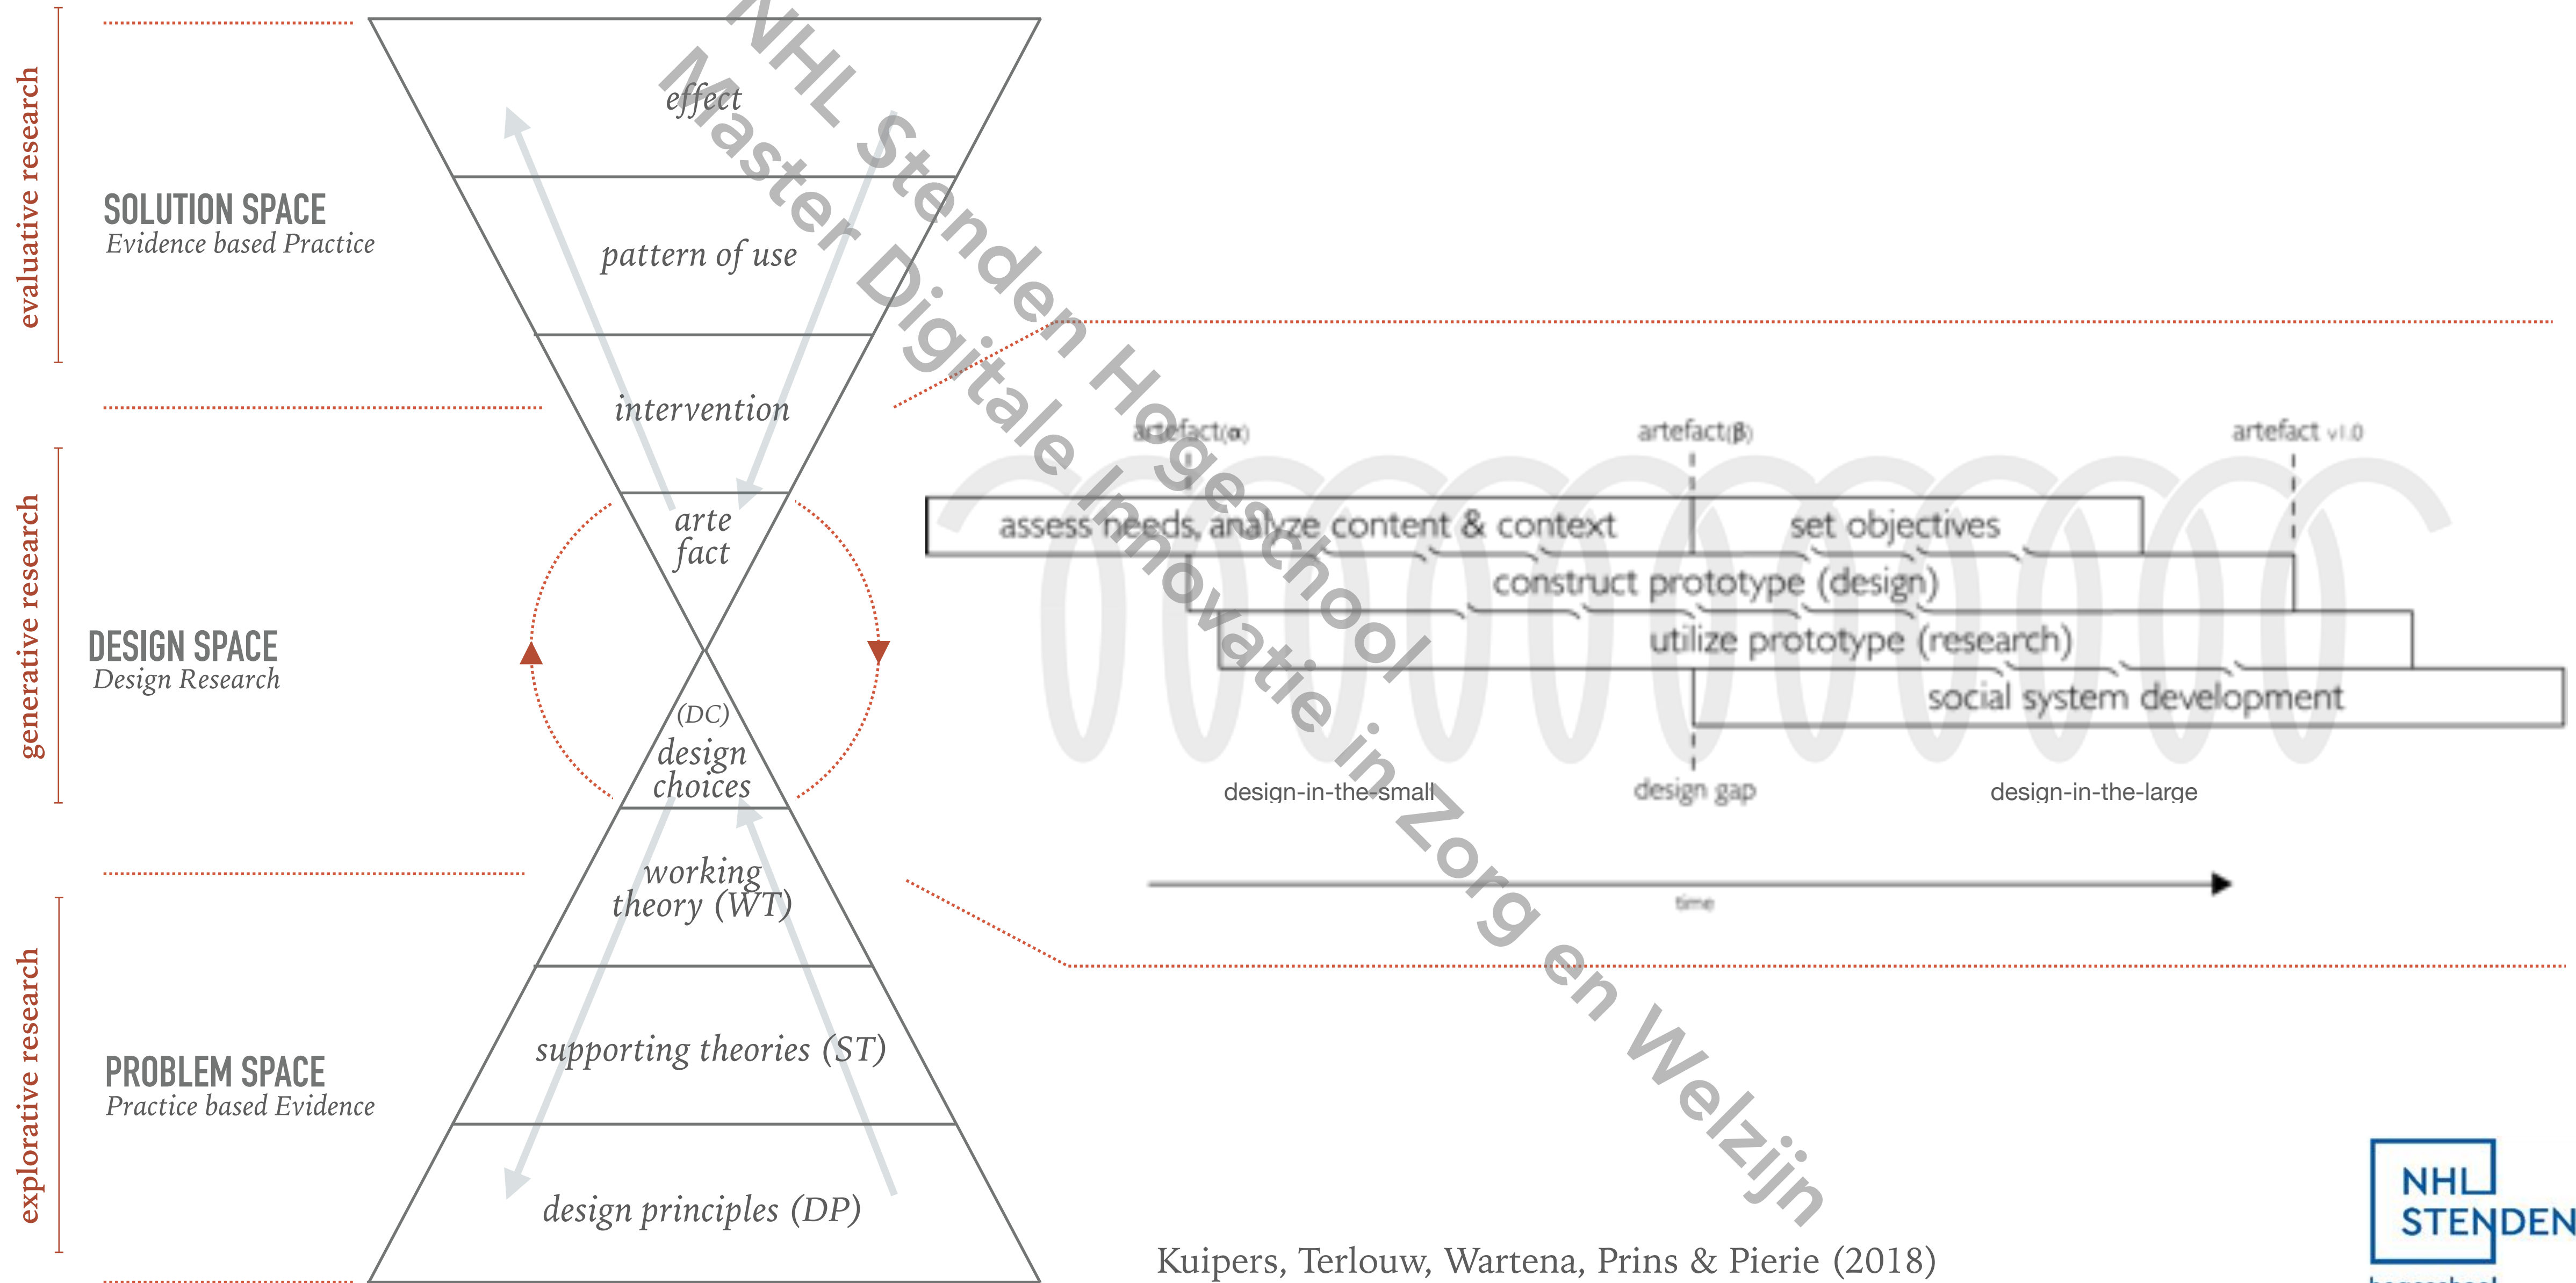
evaluative research

SOLUTION SPACE
Evidence based Practice

generative research

DESIGN SPACE
Design Research

explorative research

PROBLEM SPACE
Practice based Evidence

effect

pattern of use

intervention

arte fact

(DC) design choices

working theory (WT)

supporting theories (ST)

design principles (DP)

NHL Stenden Hogeschool Master Digitale Innovatie in Zorg en Welzijn

artefact(α)

artefact(β)

artefact v1.0

assess needs, analyze content & context

set objectives

construct prototype (design)

utilize prototype (research)

social system development

design-in-the-small

design gap

design-in-the-large

time

Kuipers, Terlouw, Wartena, Prins & Pierie (2018)

NHL STENDEN